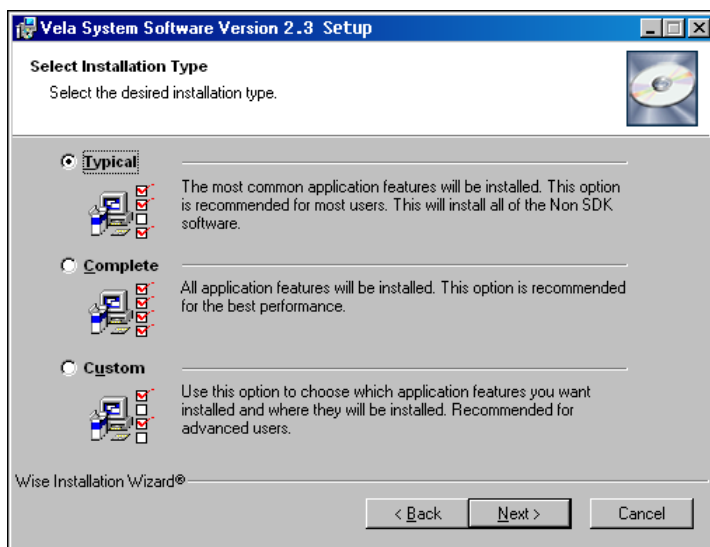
Vela System Software Version 2.3 Setup

Select Installation Type

Select the desired installation type.

Typical

The most common application features will be installed. This option is recommended for most users. This will install all of the Non SDK software.

Complete

All application features will be installed. This option is recommended for the best performance.

Custom

Use this option to choose which application features you want installed and where they will be installed. Recommended for advanced users.

Wise Installation Wizard®

< Back

Next >

Cancel